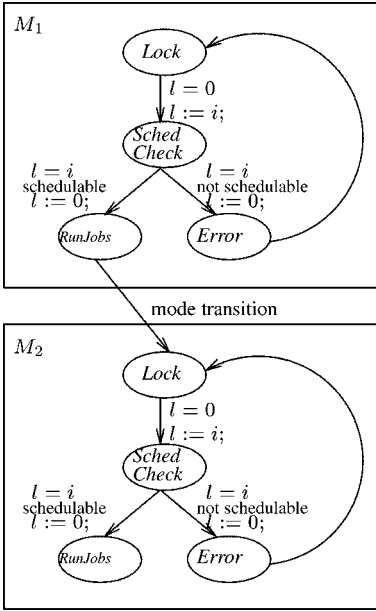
$M_1$

Lock

$l = 0$
$l := i;$

Sched Check

$l = i$
schedulable
$l := 0;$

$l = i$
not schedulable
$l := 0;$

RunJobs

Error

mode transition

$M_2$

Lock

$l = 0$
$l := i;$

Sched Check

$l = i$
schedulable
$l := 0;$

$l = i$
not schedulable
$l := 0;$

RunJobs

Error